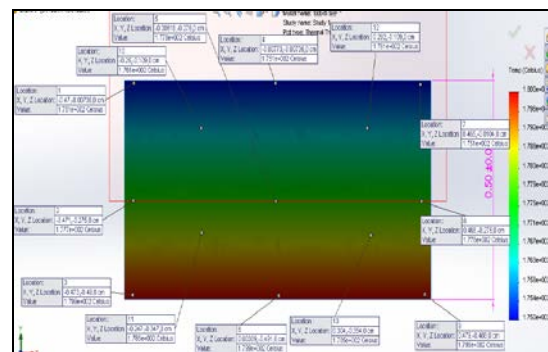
Model name: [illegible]
Study name: Study 1
Plot type: Thermal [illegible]

Location:
X, Y, Z Location: -0.390, -0.2, 0 cm
Value: 1.770e+002 Celsius

Location: 8
X, Y, Z Location: -1.0, 0.22, 0 cm
Value: 1.771e+002 Celsius

Location: 12
X, Y, Z Location: 2.252, 0.126, 0 cm
Value: 1.771e+002 Celsius

Location: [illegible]
X, Y, Z Location: -0.25, 0.126, 0 cm
Value: 1.768e+002 Celsius

Location: 1
X, Y, Z Location: -2.47, -0.00, 0 cm
Value: 1.771e+002 Celsius

Location: 17
X, Y, Z Location: 0.482, -0.05, 0 cm
Value: 1.773e+002 Celsius

0.50 mm

Location: 2
X, Y, Z Location: -2.47, -2.275, 0 cm
Value: 1.773e+002 Celsius

Location: 18
X, Y, Z Location: 0.48, -2.275, 0 cm
Value: 1.775e+002 Celsius

Location: 3
X, Y, Z Location: -2.47, -2.40, 0 cm
Value: 1.764e+002 Celsius

Location: 11
X, Y, Z Location: -0.247, -2.347, 0 cm
Value: 1.765e+002 Celsius

Location: 8
X, Y, Z Location: 0.0, -2.41, 0 cm
Value: 1.766e+002 Celsius

Location: 13
X, Y, Z Location: 1.304, -2.354, 0 cm
Value: 1.756e+002 Celsius

Location:
X, Y, Z Location: 2.47, -2.480, 0 cm
Value: 1.760e+002 Celsius

Temp (Celsius)
1.800e+002
1.790e+002
1.780e+002
1.770e+002
1.760e+002
1.750e+002